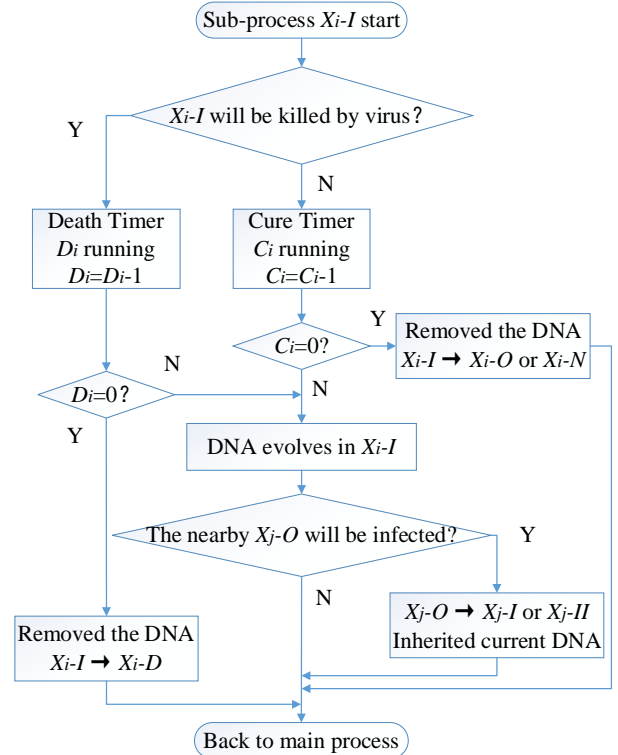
Sub-process $X_i$-$I$ start

$X_i$-$I$ will be killed by virus?

Y

N

Death Timer $D_i$ running $D_i$=$D_i$-1

Cure Timer $C_i$ running $C_i$=$C_i$-1

$C_i$=0?

Y

Removed the DNA $X_i$-$I$ ➞ $X_i$-$O$ or $X_i$-$N$

N

$D_i$=0?

N

Y

DNA evolves in $X_i$-$I$

The nearby $X_j$-$O$ will be infected?

Y

N

$X_j$-$O$ ➞ $X_j$-$I$ or $X_j$-$II$ Inherited current DNA

Removed the DNA $X_i$-$I$ ➞ $X_i$-$D$

Back to main process